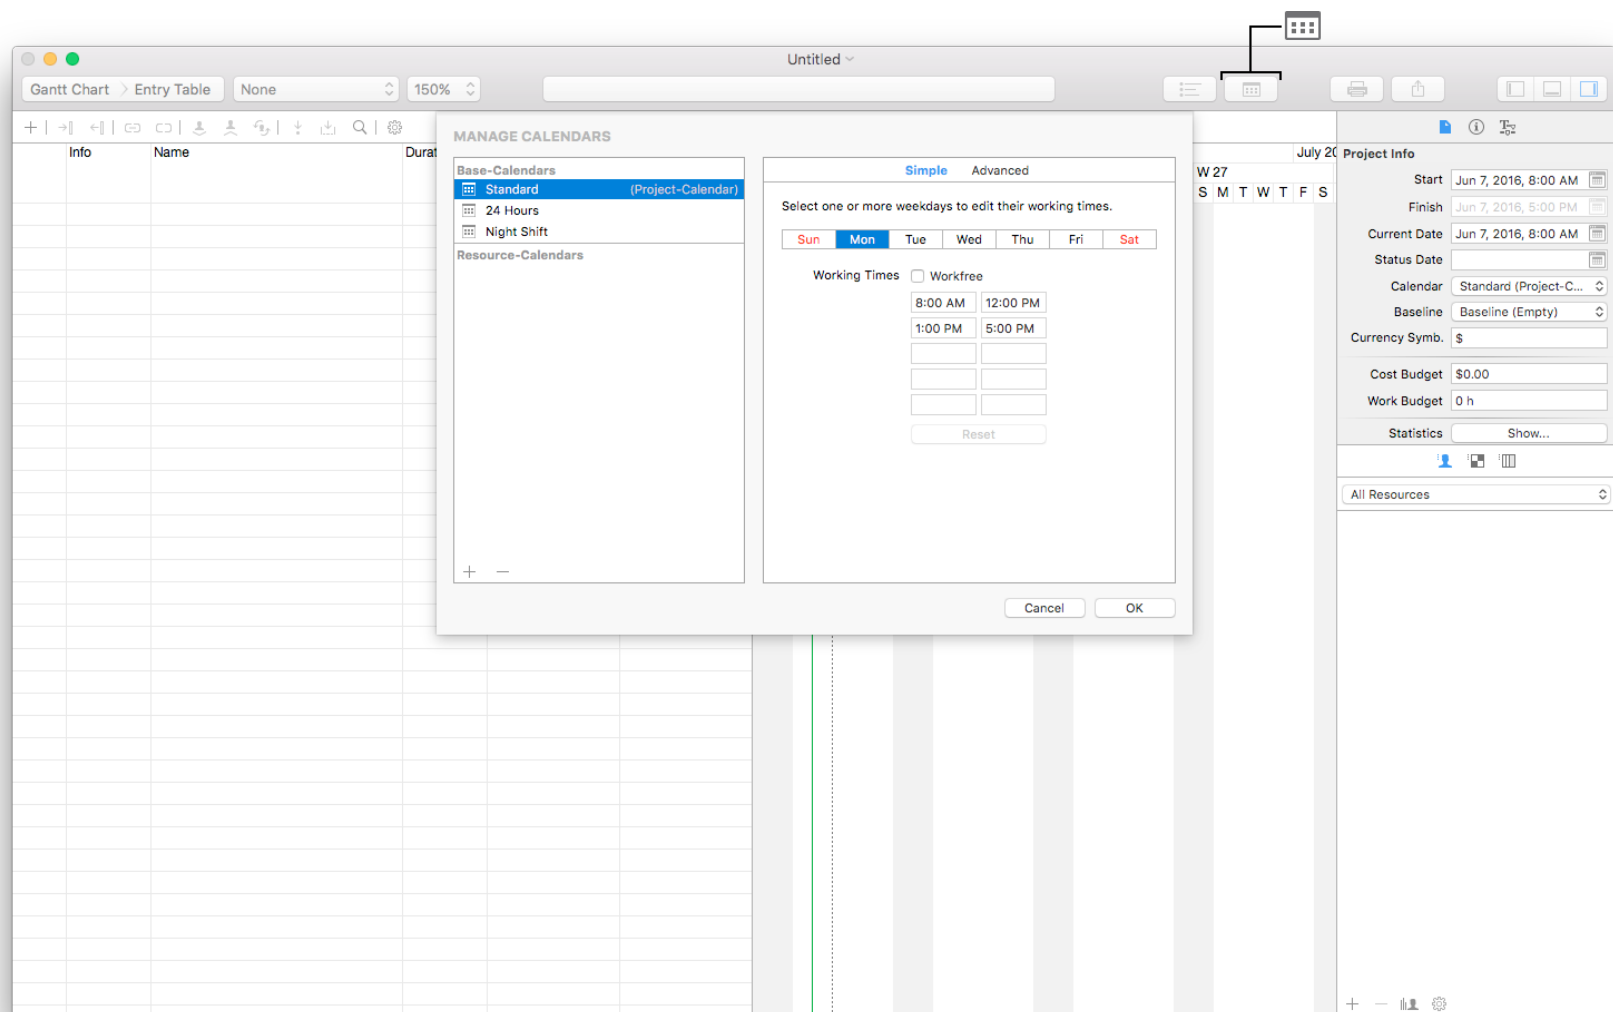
Untitled

Gantt Chart > Entry Table | None | 150%

Info | Name | Durat

MANAGE CALENDARS

Base-Calendars
Standard (Project-Calendar)
24 Hours
Night Shift
Resource-Calendars

Simple | Advanced

Select one or more weekdays to edit their working times.

| Sun | Mon | Tue | Wed | Thu | Fri | Sat |
|---|---|---|---|---|---|---|

Working Times
Workfree

| 8:00 AM | 12:00 PM |
|---|---|
| 1:00 PM | 5:00 PM |
| | |
| | |
| | |

Reset

Cancel | OK

W 27 | July 20
S M T W T F S

Project Info
Start: Jun 7, 2016, 8:00 AM
Finish: Jun 7, 2016, 5:00 PM
Current Date: Jun 7, 2016, 8:00 AM
Status Date:
Calendar: Standard (Project-C...
Baseline: Baseline (Empty)
Currency Symb.: $
Cost Budget: $0.00
Work Budget: 0 h
Statistics: Show...

All Resources